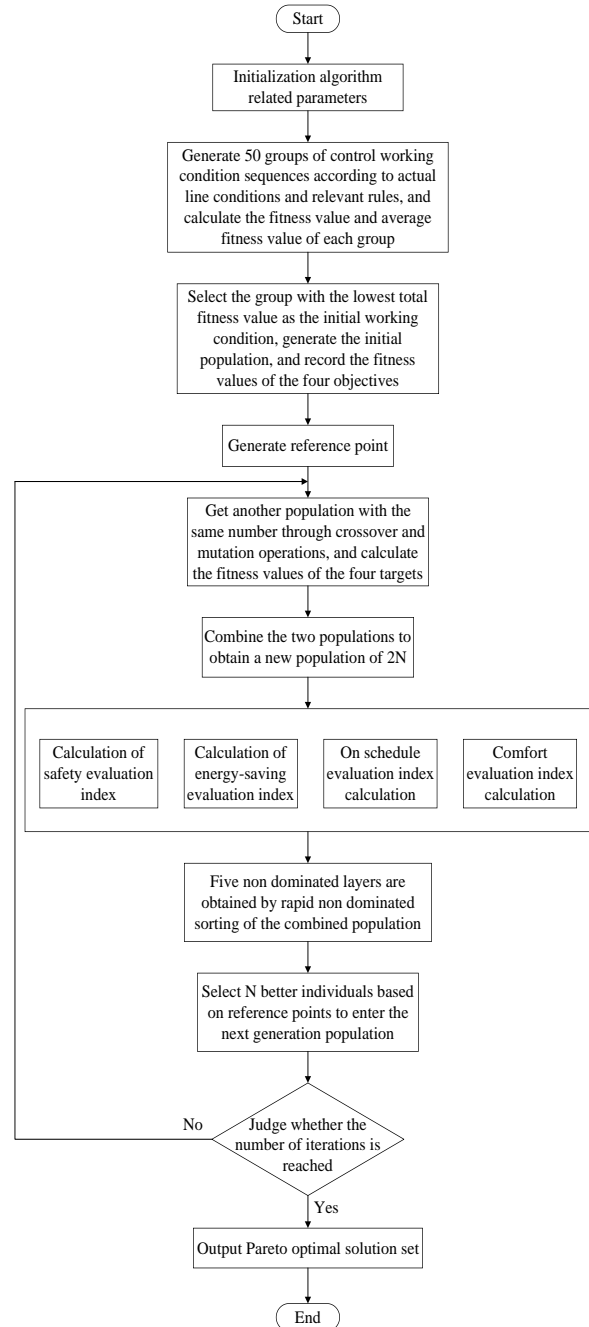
Start

Initialization algorithm related parameters

Generate 50 groups of control working condition sequences according to actual line conditions and relevant rules, and calculate the fitness value and average fitness value of each group

Select the group with the lowest total fitness value as the initial working condition, generate the initial population, and record the fitness values of the four objectives

Generate reference point

Get another population with the same number through crossover and mutation operations, and calculate the fitness values of the four targets

Combine the two populations to obtain a new population of 2N

Calculation of safety evaluation index

Calculation of energy-saving evaluation index

On schedule evaluation index calculation

Comfort evaluation index calculation

Five non dominated layers are obtained by rapid non dominated sorting of the combined population

Select N better individuals based on reference points to enter the next generation population

No

Judge whether the number of iterations is reached

Yes

Output Pareto optimal solution set

End